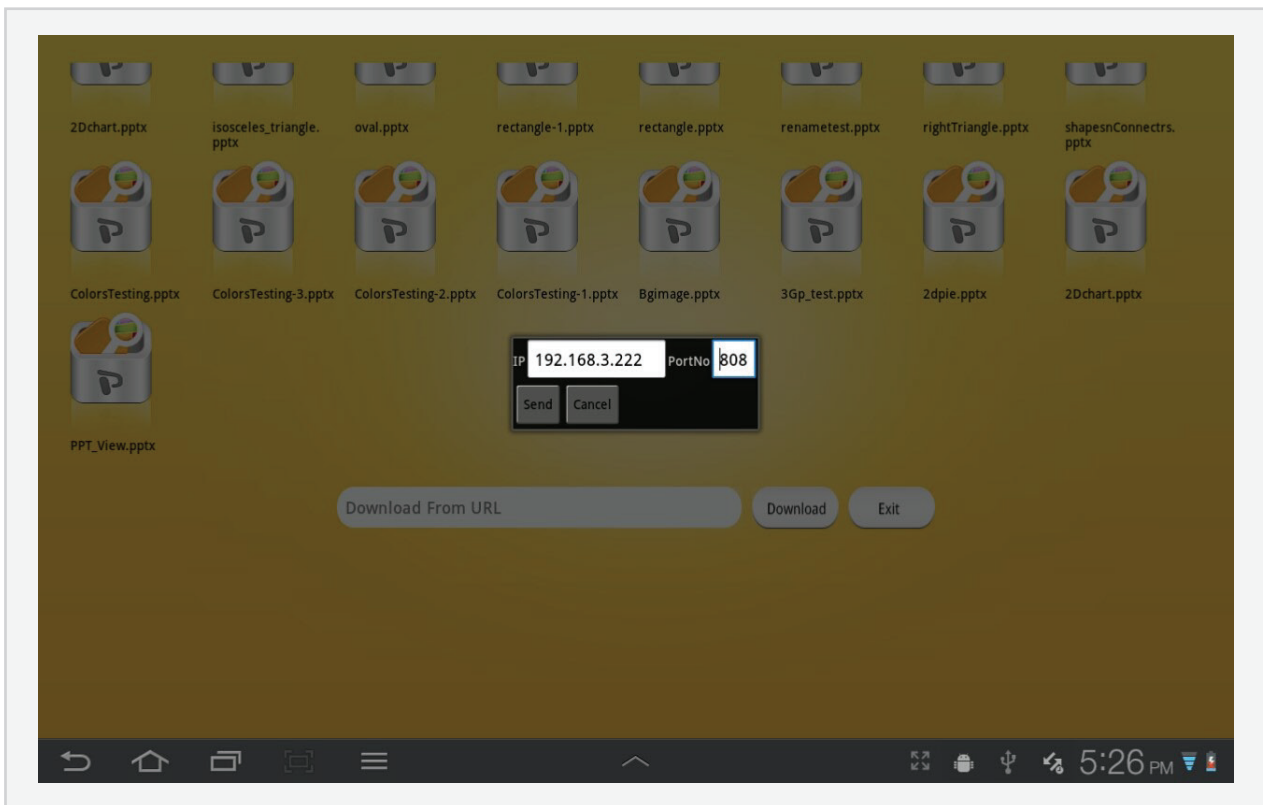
2Dchart.pptx
isosceles_triangle.pptx
oval.pptx
rectangle-1.pptx
rectangle.pptx
renametest.pptx
rightTriangle.pptx
shapesnConnectrs.pptx

ColorsTesting.pptx
ColorsTesting-3.pptx
ColorsTesting-2.pptx
ColorsTesting-1.pptx
Bgimage.pptx
3Gp_test.pptx
2dpie.pptx
2Dchart.pptx

PPT_View.pptx

IP 192.168.3.222 PortNo 808
Send Cancel

Download From URL
Download
Exit

5:26 PM